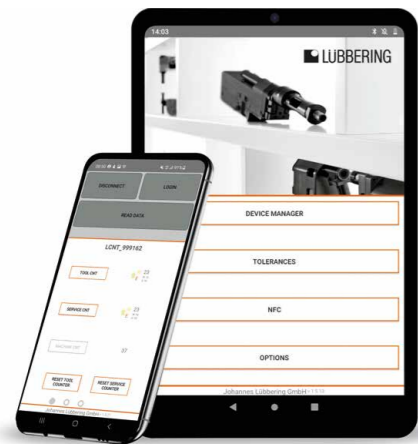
14:03

LÜBBERING

DEVICE MANAGER

TOLERANCES

NFC

OPTIONS

Johannes Lübbering GmbH

DISCONNECT

LOGIN

READ DATA

LCNT_999162

TOOL CNT

SERVICE CNT

RESET TOOL COUNTER

RESET SERVICE COUNTER

37

Johannes Lübbering GmbH